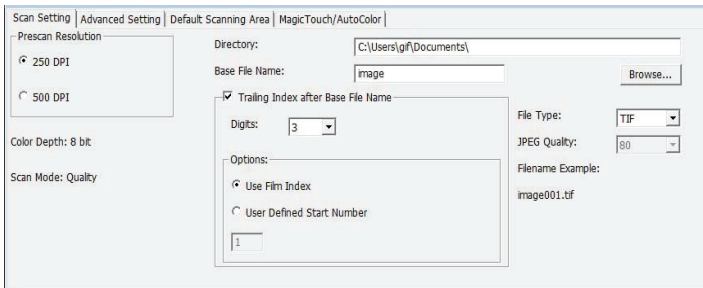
Scan Setting | Advanced Setting | Default Scanning Area | MagicTouch/AutoColor

Prescan Resolution

250 DPI

500 DPI

Color Depth: 8 bit

Scan Mode: Quality

Directory: C:\Users\gif\Documents\

Base File Name: image

Browse...

Trailing Index after Base File Name

Digits: 3

Options:

Use Film Index

User Defined Start Number

1

File Type: TIF

JPEG Quality: 80

Filename Example:

image001.tif